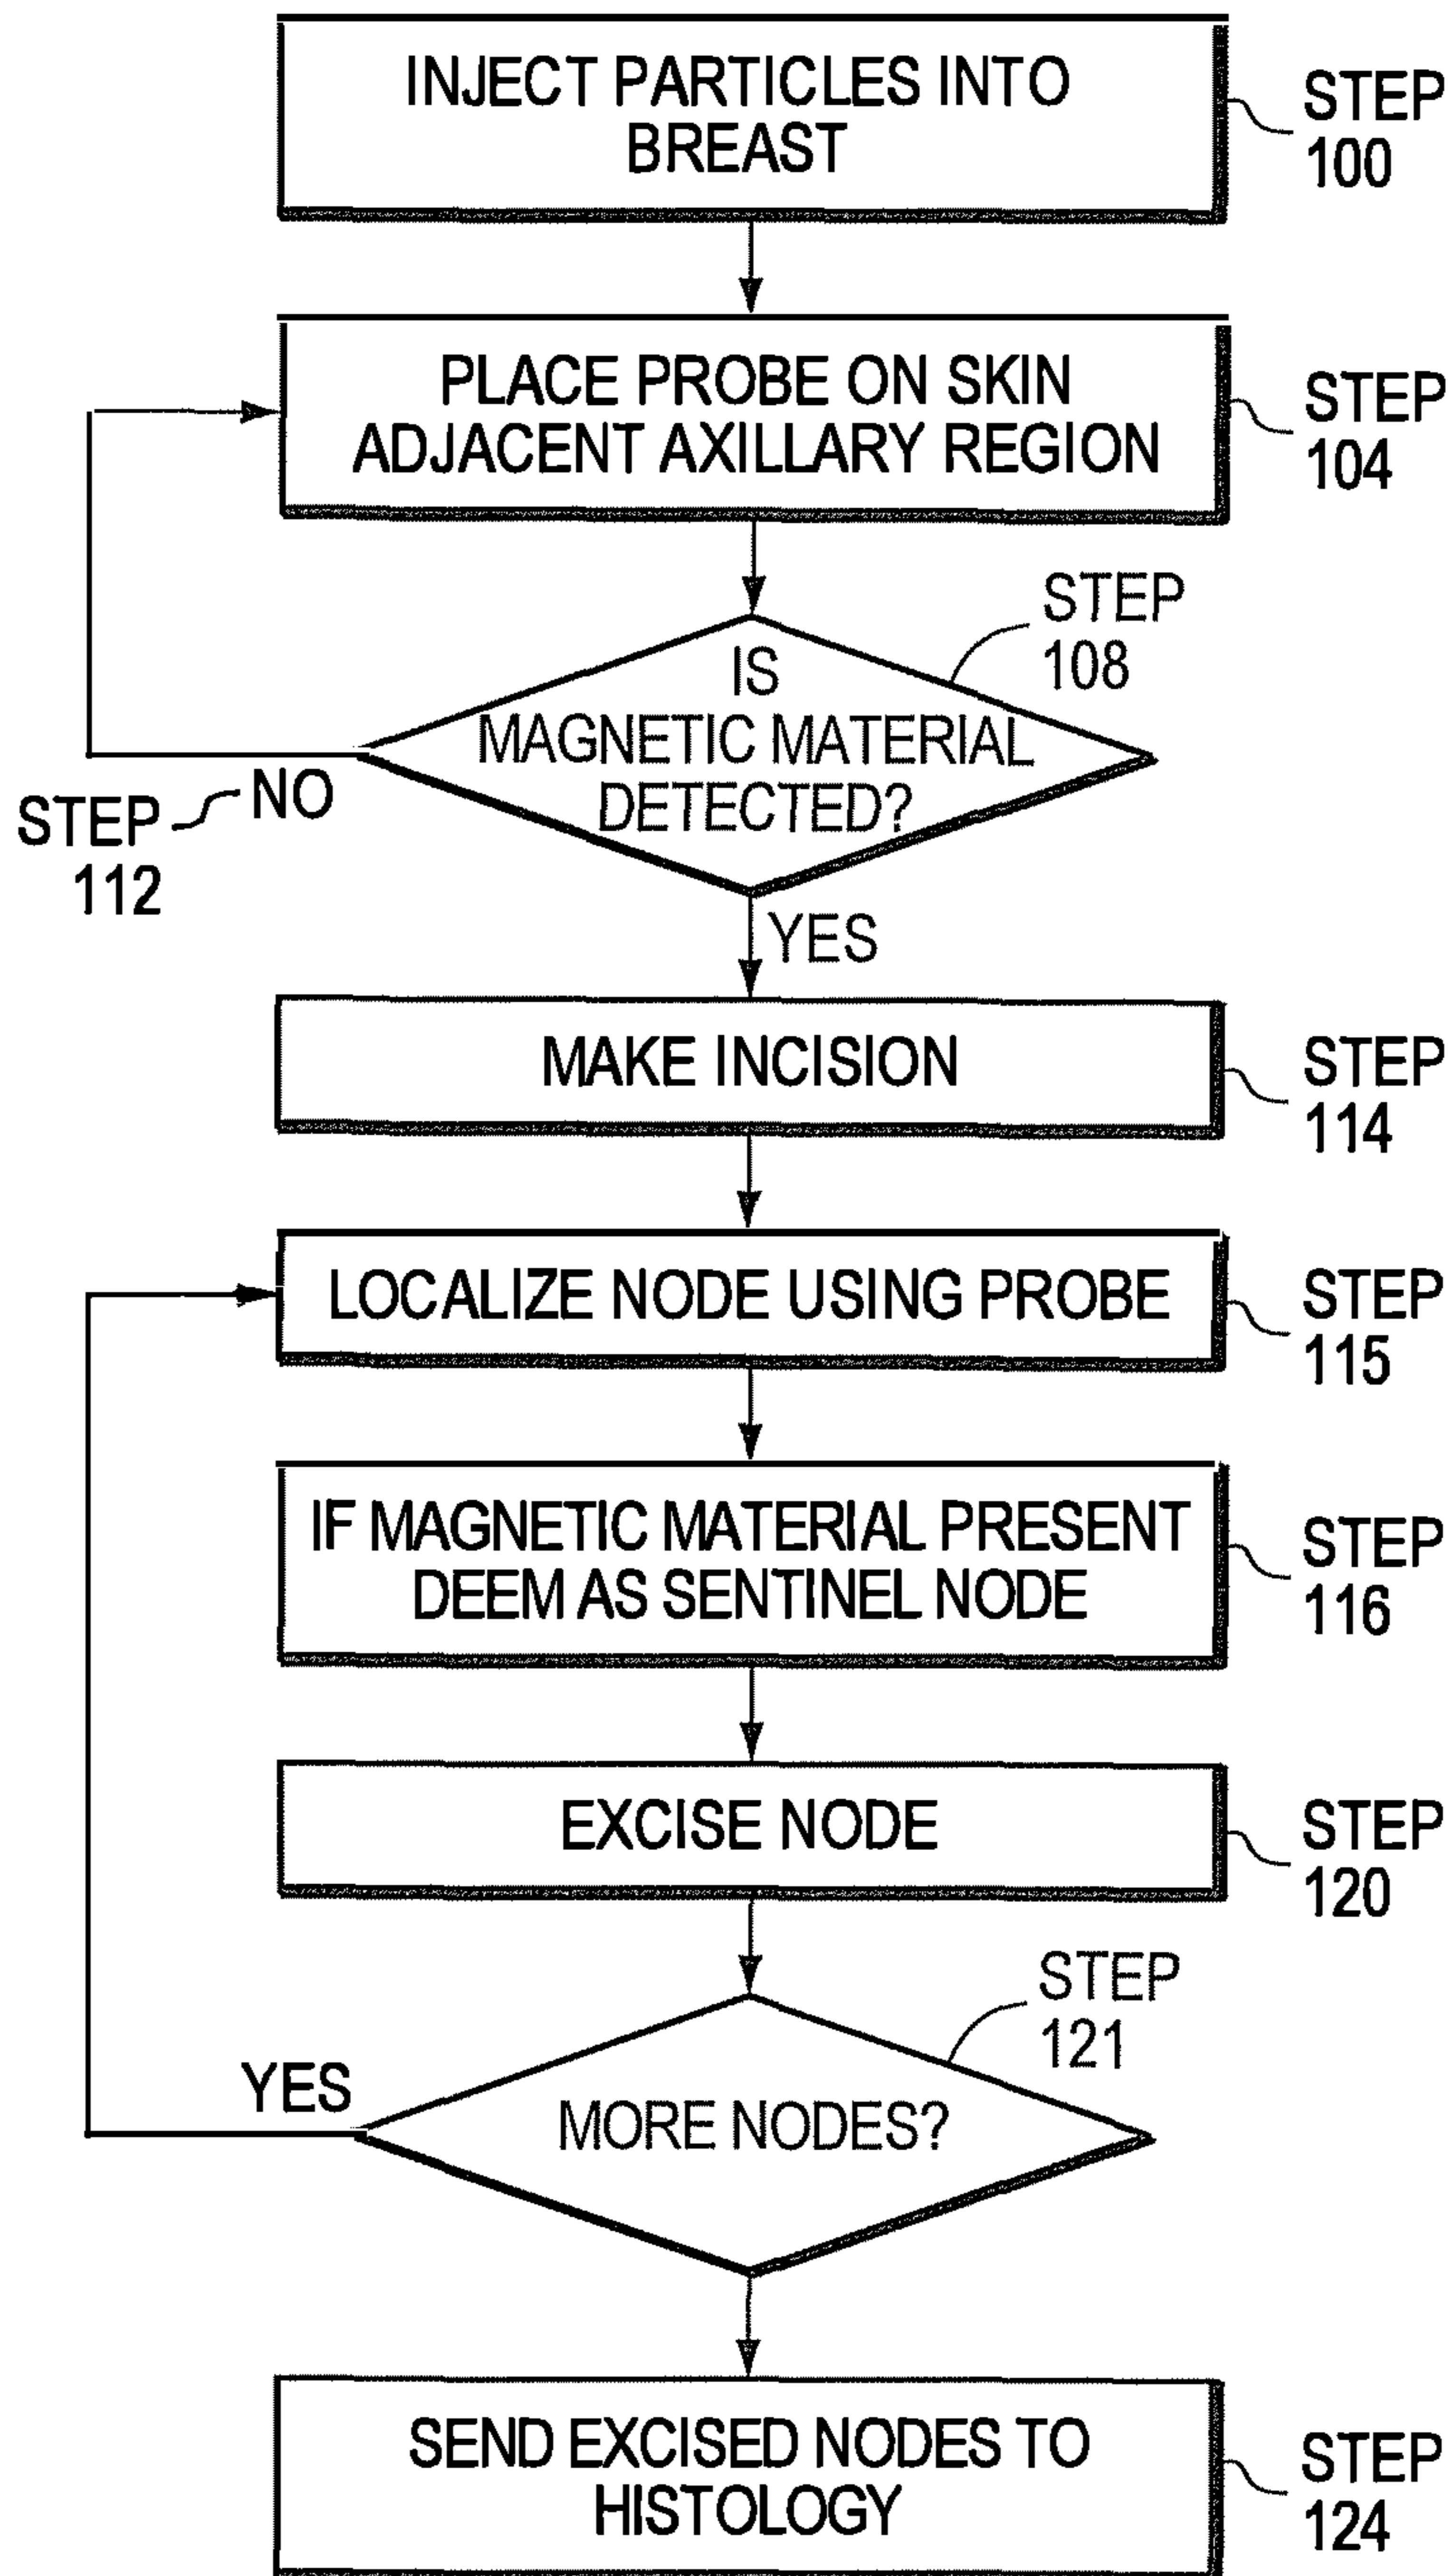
INJECT PARTICLES INTO BREAST

STEP 100

PLACE PROBE ON SKIN ADJACENT AXILLARY REGION

STEP 104

STEP 108

IS MAGNETIC MATERIAL DETECTED?

NO

STEP 112

YES

MAKE INCISION

STEP 114

LOCALIZE NODE USING PROBE

STEP 115

IF MAGNETIC MATERIAL PRESENT DEEM AS SENTINEL NODE

STEP 116

EXCISE NODE

STEP 120

STEP 121

YES

MORE NODES?

SEND EXCISED NODES TO HISTOLOGY

STEP 124